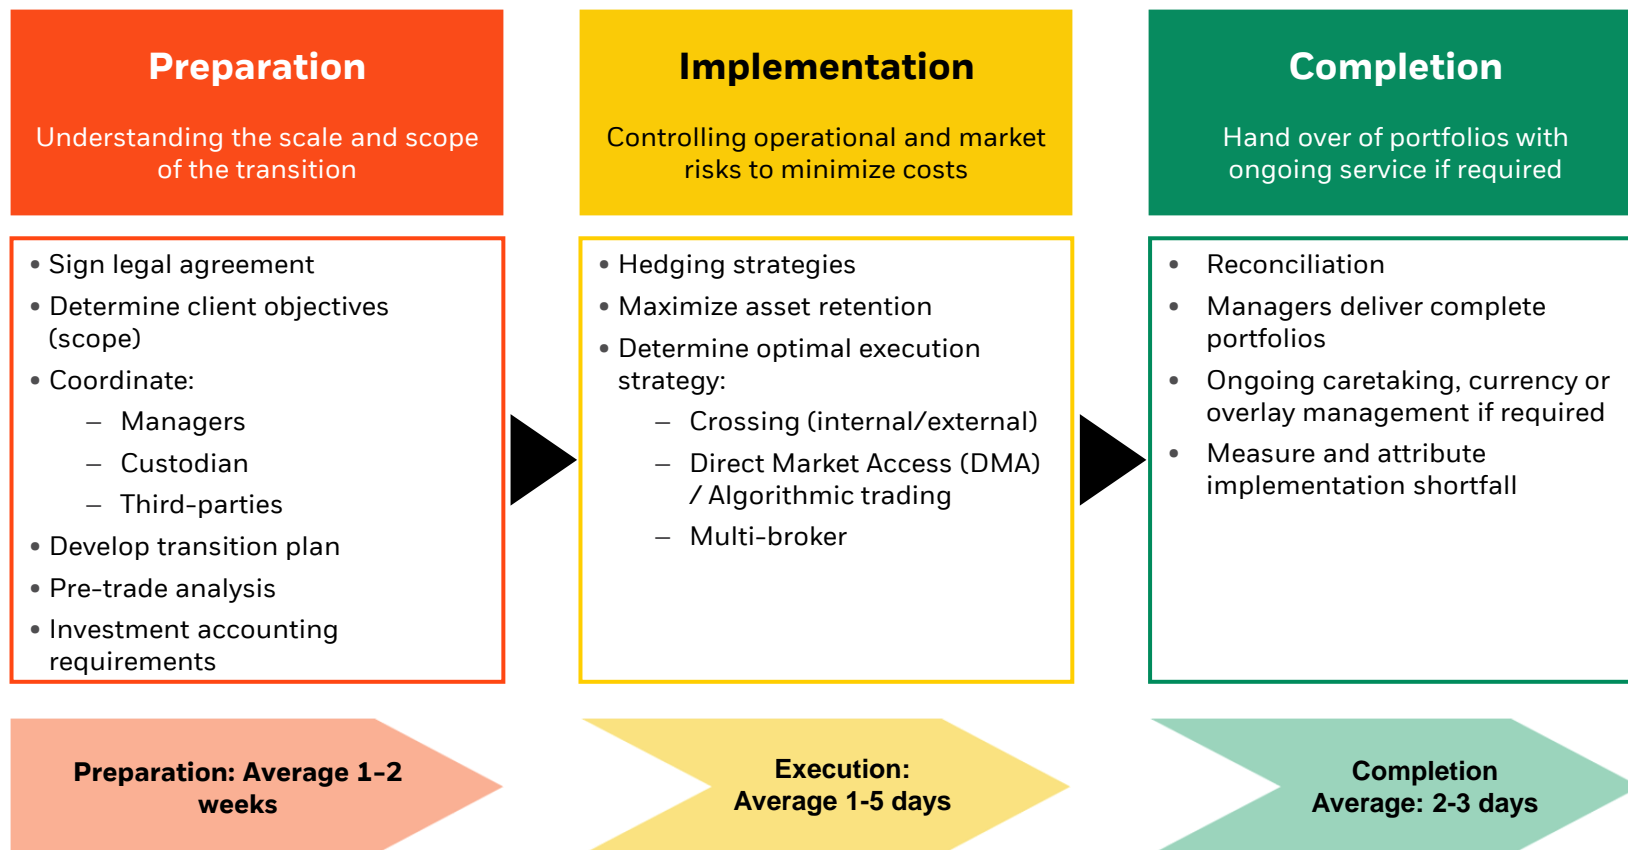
Preparation

Understanding the scale and scope of the transition

- Sign legal agreement
- Determine client objectives (scope)
- Coordinate:
  – Managers
  – Custodian
  – Third-parties
- Develop transition plan
- Pre-trade analysis
- Investment accounting requirements

Preparation: Average 1-2 weeks

Implementation

Controlling operational and market risks to minimize costs

- Hedging strategies
- Maximize asset retention
- Determine optimal execution strategy:
  – Crossing (internal/external)
  – Direct Market Access (DMA) / Algorithmic trading
  – Multi-broker

Execution: Average 1-5 days

Completion

Hand over of portfolios with ongoing service if required

- Reconciliation
- Managers deliver complete portfolios
- Ongoing caretaking, currency or overlay management if required
- Measure and attribute implementation shortfall

Completion Average: 2-3 days